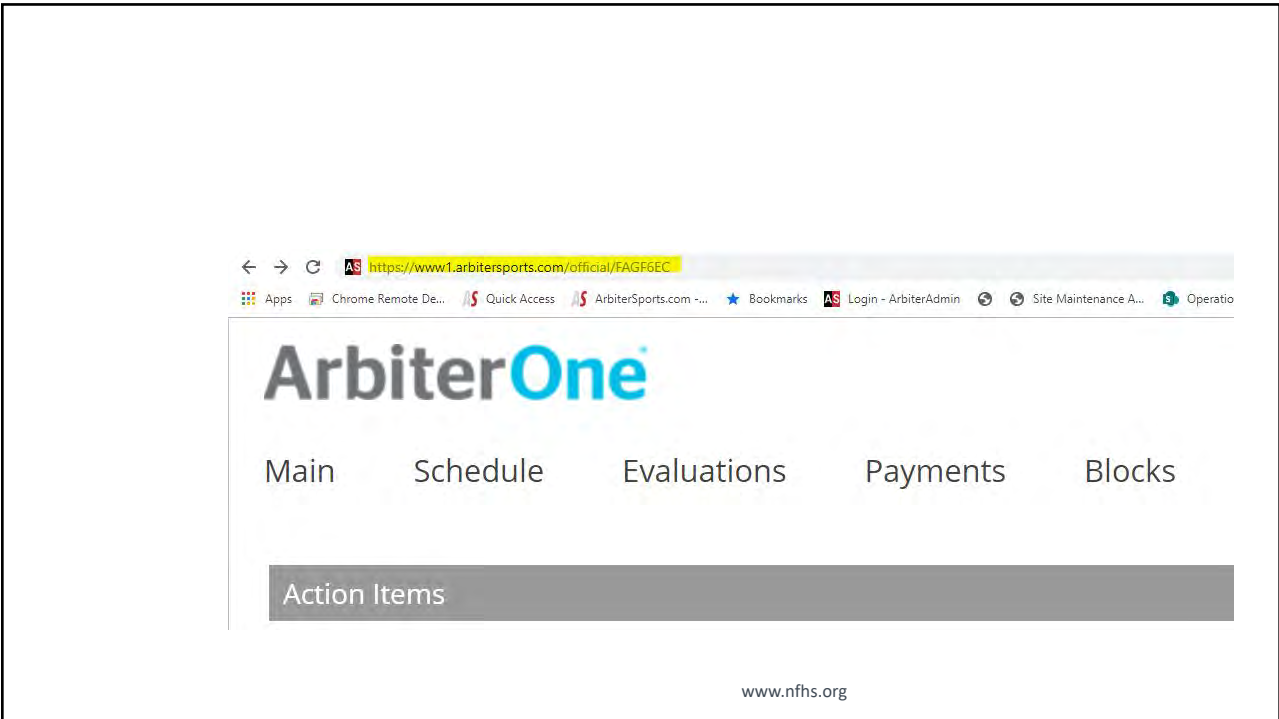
https://www1.arbitersports.com/official/FAGF6EC

Apps Chrome Remote De... Quick Access ArbiterSports.com -... Bookmarks Login - ArbiterAdmin Site Maintenance A... Operatio

ArbiterOne

Main Schedule Evaluations Payments Blocks

Action Items

www.nfhs.org